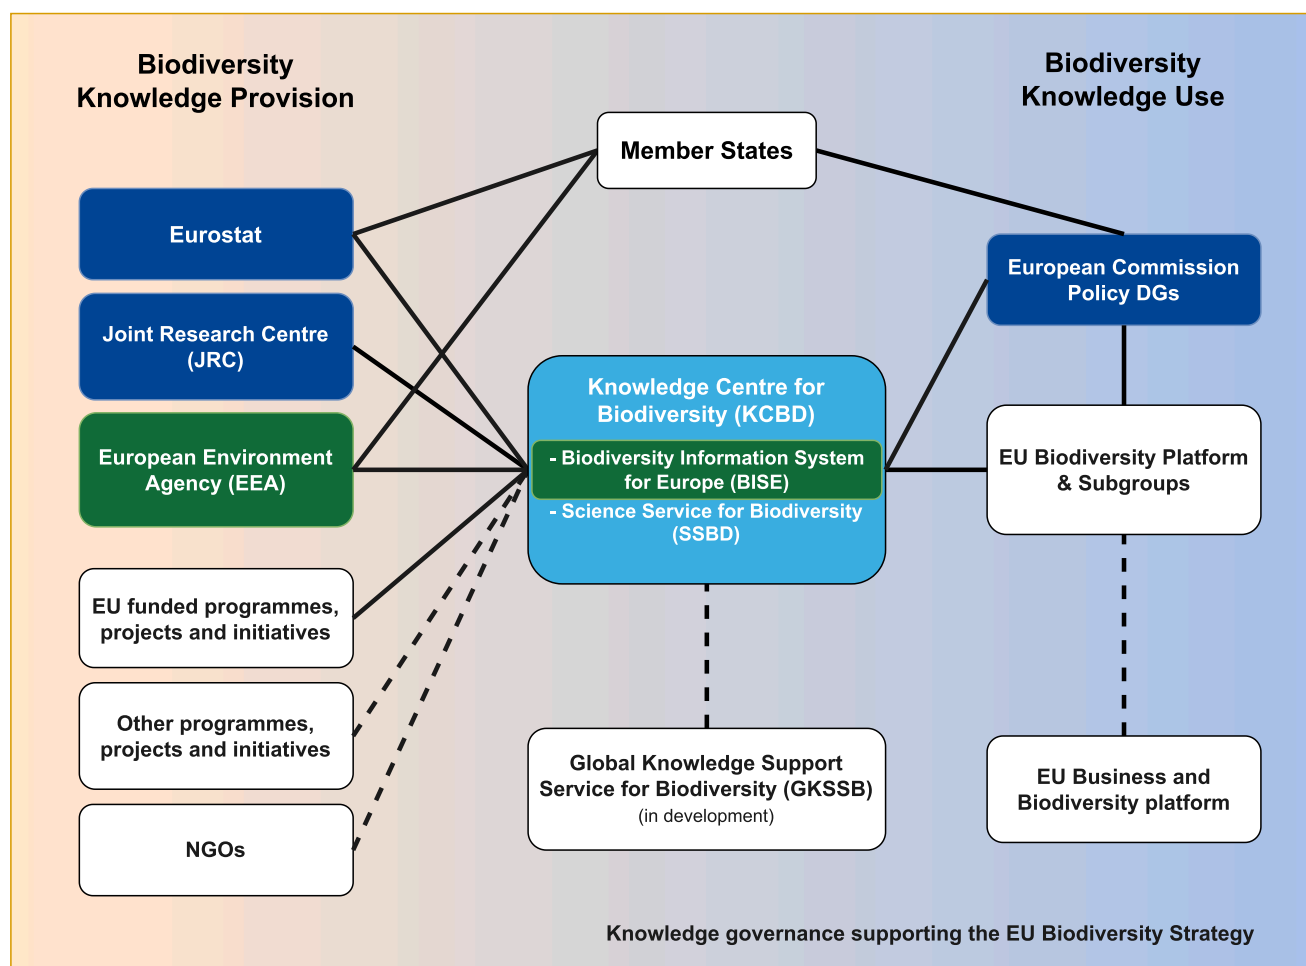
Biodiversity Knowledge Provision

Biodiversity Knowledge Use

Member States

Eurostat

Joint Research Centre (JRC)

European Environment Agency (EEA)

European Commission Policy DGs

Knowledge Centre for Biodiversity (KCBD)

- Biodiversity Information System for Europe (BISE)

- Science Service for Biodiversity (SSBD)

EU Biodiversity Platform & Subgroups

EU funded programmes, projects and initiatives

Other programmes, projects and initiatives

NGOs

Global Knowledge Support Service for Biodiversity (GKSSB) (in development)

EU Business and Biodiversity platform

Knowledge governance supporting the EU Biodiversity Strategy